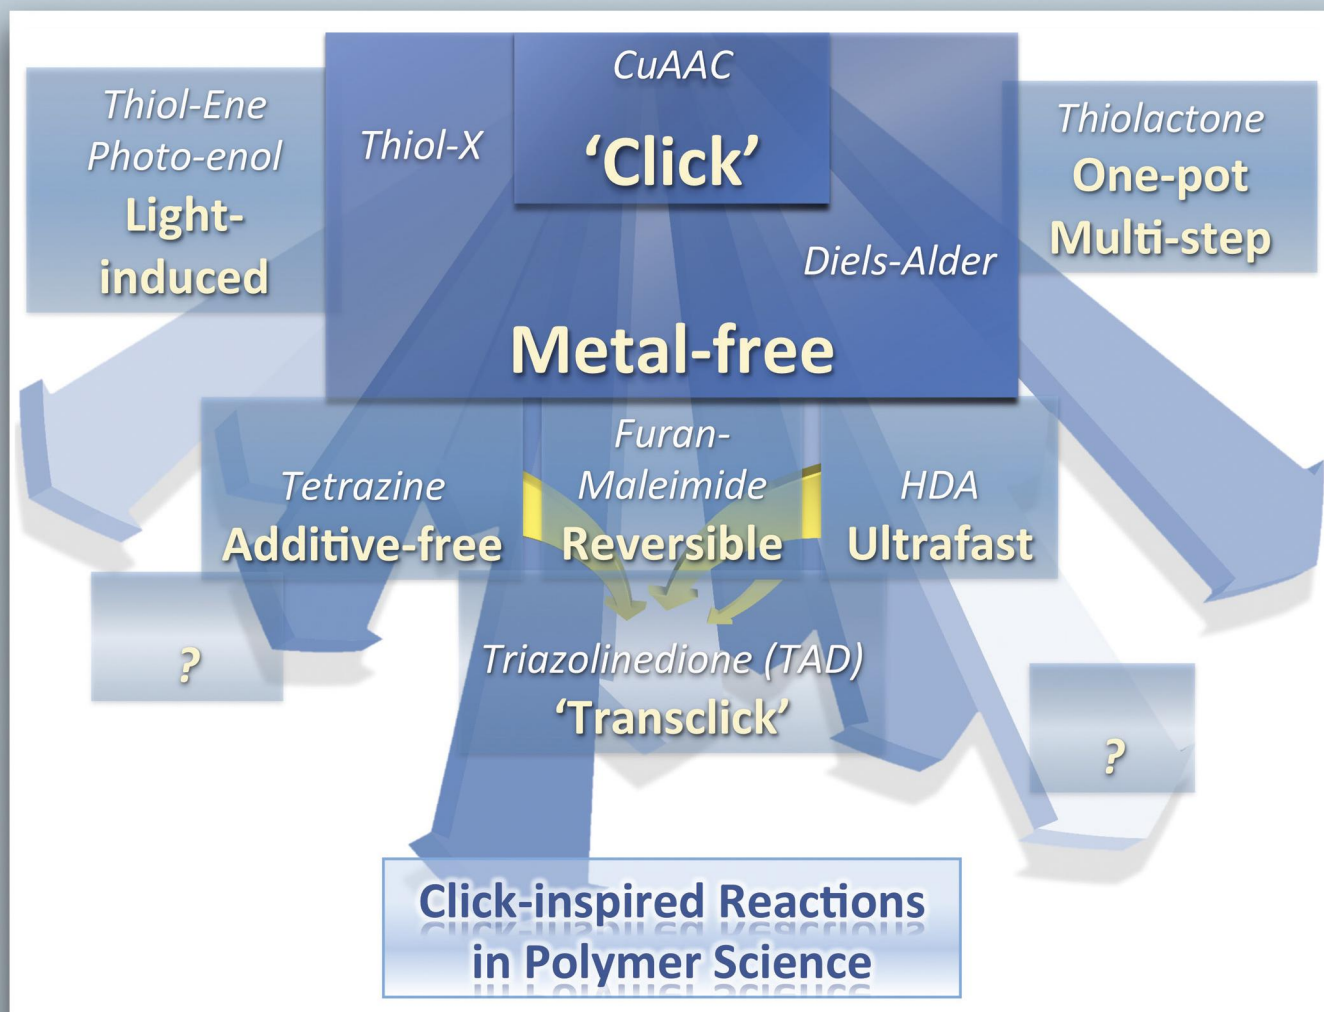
Thiol-Ene
Photo-enol
Light-induced

Thiol-X

CuAAC
'Click'

Diels-Alder

Thiolactone
One-pot
Multi-step

Metal-free

Tetrazine
Additive-free

Furan-Maleimide
Reversible

HDA
Ultrafast

?

Triazolinedione (TAD)
'Transclick'

?

Click-inspired Reactions in Polymer Science